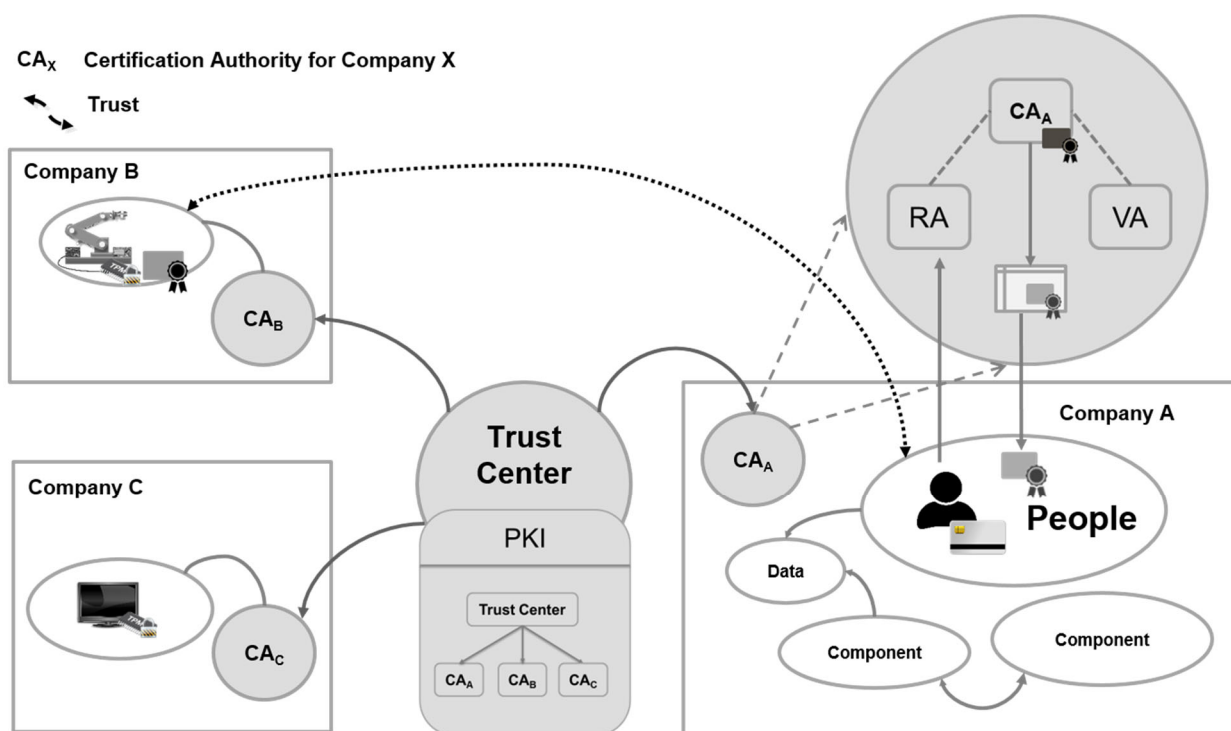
$CA_X$ Certification Authority for Company X

Trust

Company B

$CA_B$

$CA_A$

RA

VA

Company A

$CA_A$

Trust Center

Company C

PKI

Trust Center

$CA_A$ $CA_B$ $CA_C$

$CA_C$

People

Data

Component

Component